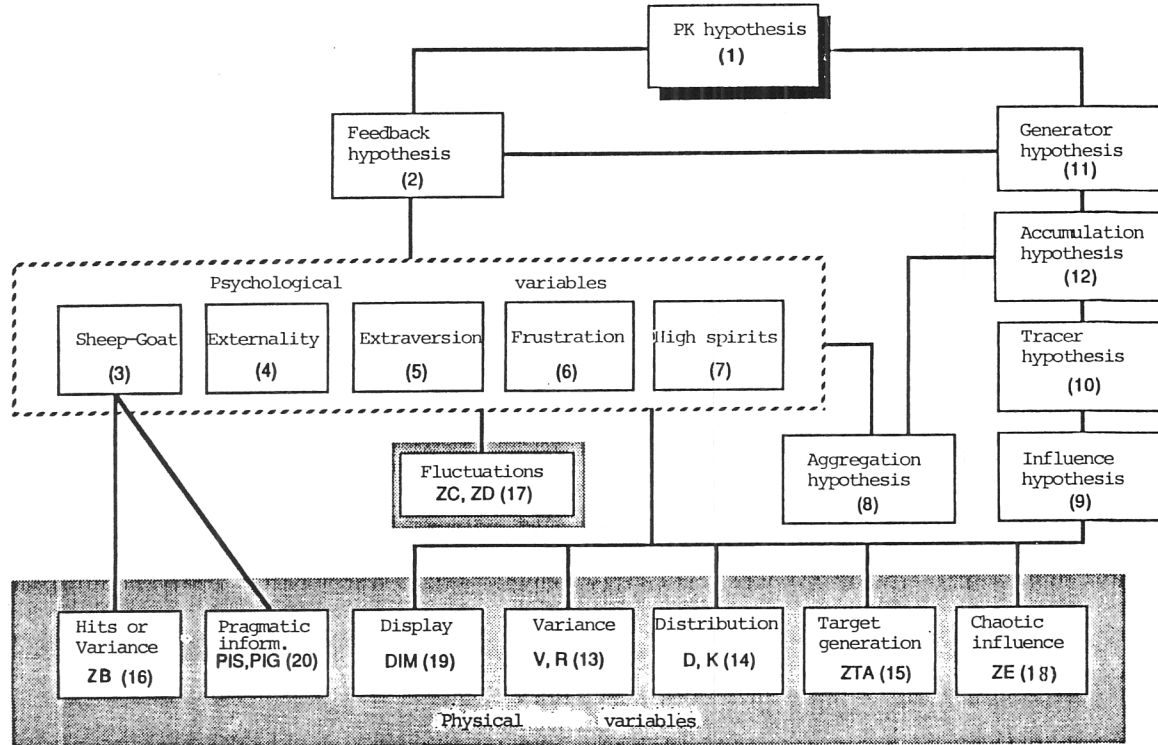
PK hypothesis
(1)

Feedback hypothesis
(2)

Generator hypothesis
(11)

Accumulation hypothesis
(12)

Psychological variables

Sheep-Goat
(3)

Externality
(4)

Extraversion
(5)

Frustration
(6)

High spirits
(7)

Tracer hypothesis
(10)

Fluctuations
ZC, ZD (17)

Aggregation hypothesis
(8)

Influence hypothesis
(9)

Hits or Variance
ZB (16)

Pragmatic inform.
PIS, PIG (20)

Display
DIM (19)

Variance
V, R (13)

Distribution
D, K (14)

Target generation
ZTA (15)

Chaotic influence
ZE (18)

Physical variables